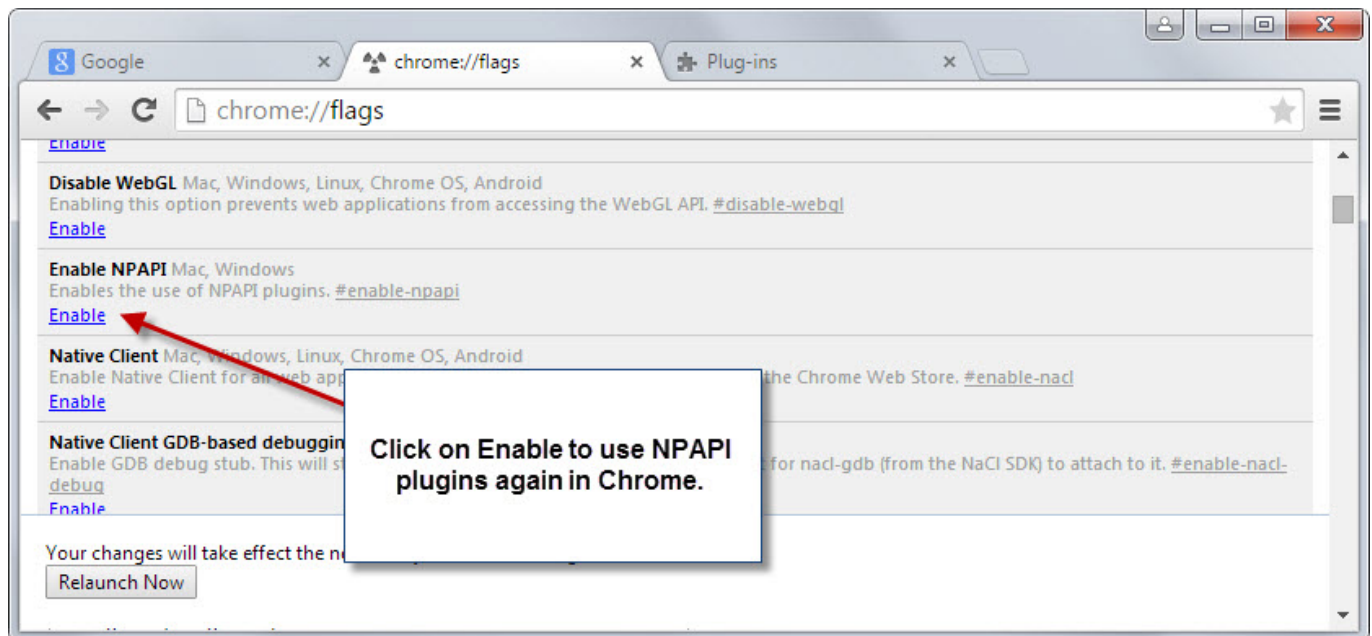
Google ×
chrome://flags ×
Plug-ins ×

chrome://flags

Enable

Disable WebGL Mac, Windows, Linux, Chrome OS, Android
Enabling this option prevents web applications from accessing the WebGL API. #disable-webgl
Enable

Enable NPAPI Mac, Windows
Enables the use of NPAPI plugins. #enable-npapi
Enable

Native Client Mac, Windows, Linux, Chrome OS, Android
Enable Native Client for all web app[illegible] the Chrome Web Store. #enable-nacl
Enable

Native Client GDB-based debuggin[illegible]
Enable GDB debug stub. This will st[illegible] for nacl-gdb (from the NaCl SDK) to attach to it. #enable-nacl-debug
Enable

Click on Enable to use NPAPI plugins again in Chrome.

Your changes will take effect the n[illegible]
Relaunch Now